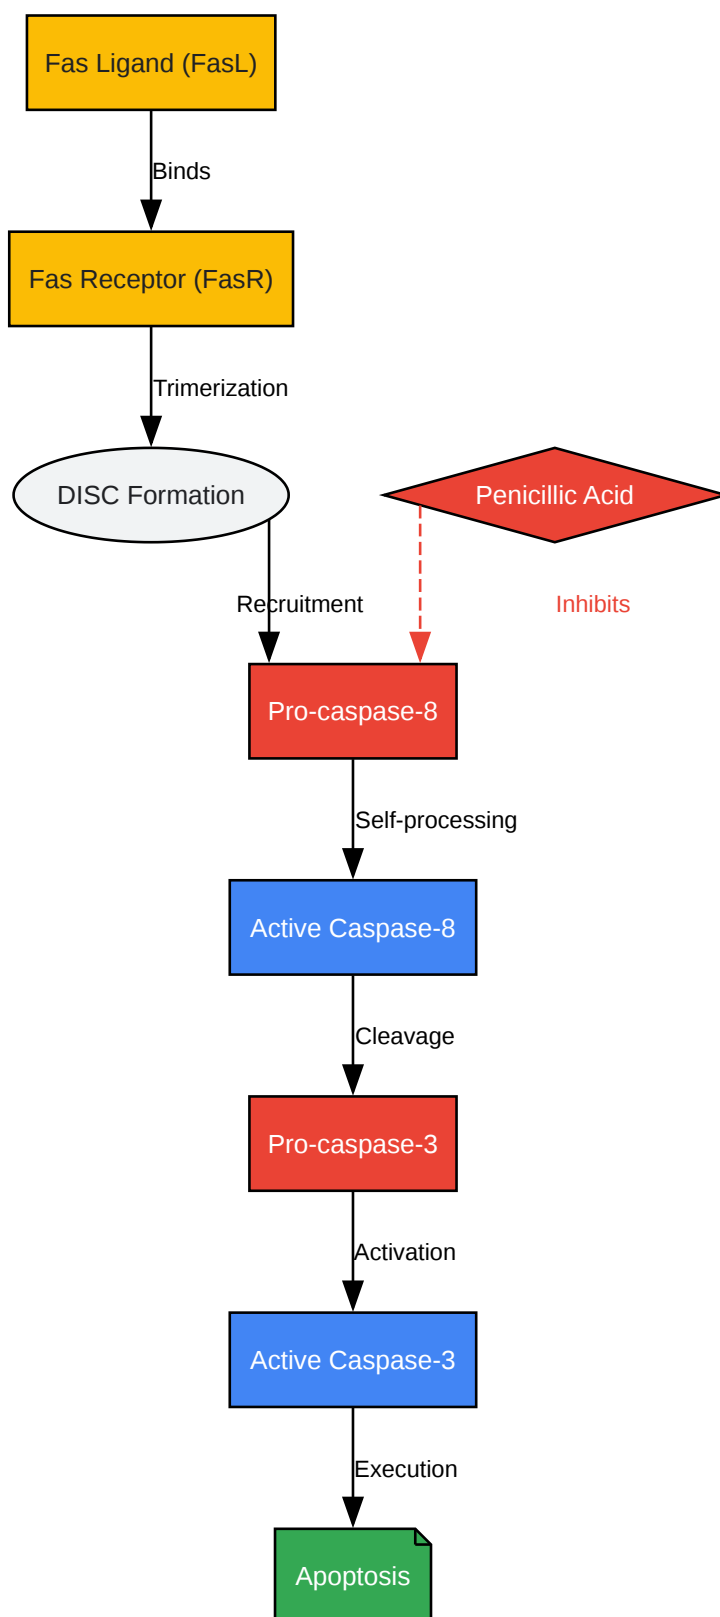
Fas Ligand (FasL)

Binds

Fas Receptor (FasR)

Trimerization

DISC Formation

Penicillic Acid

Recruitment

Inhibits

Pro-caspase-8

Self-processing

Active Caspase-8

Cleavage

Pro-caspase-3

Activation

Active Caspase-3

Execution

Apoptosis